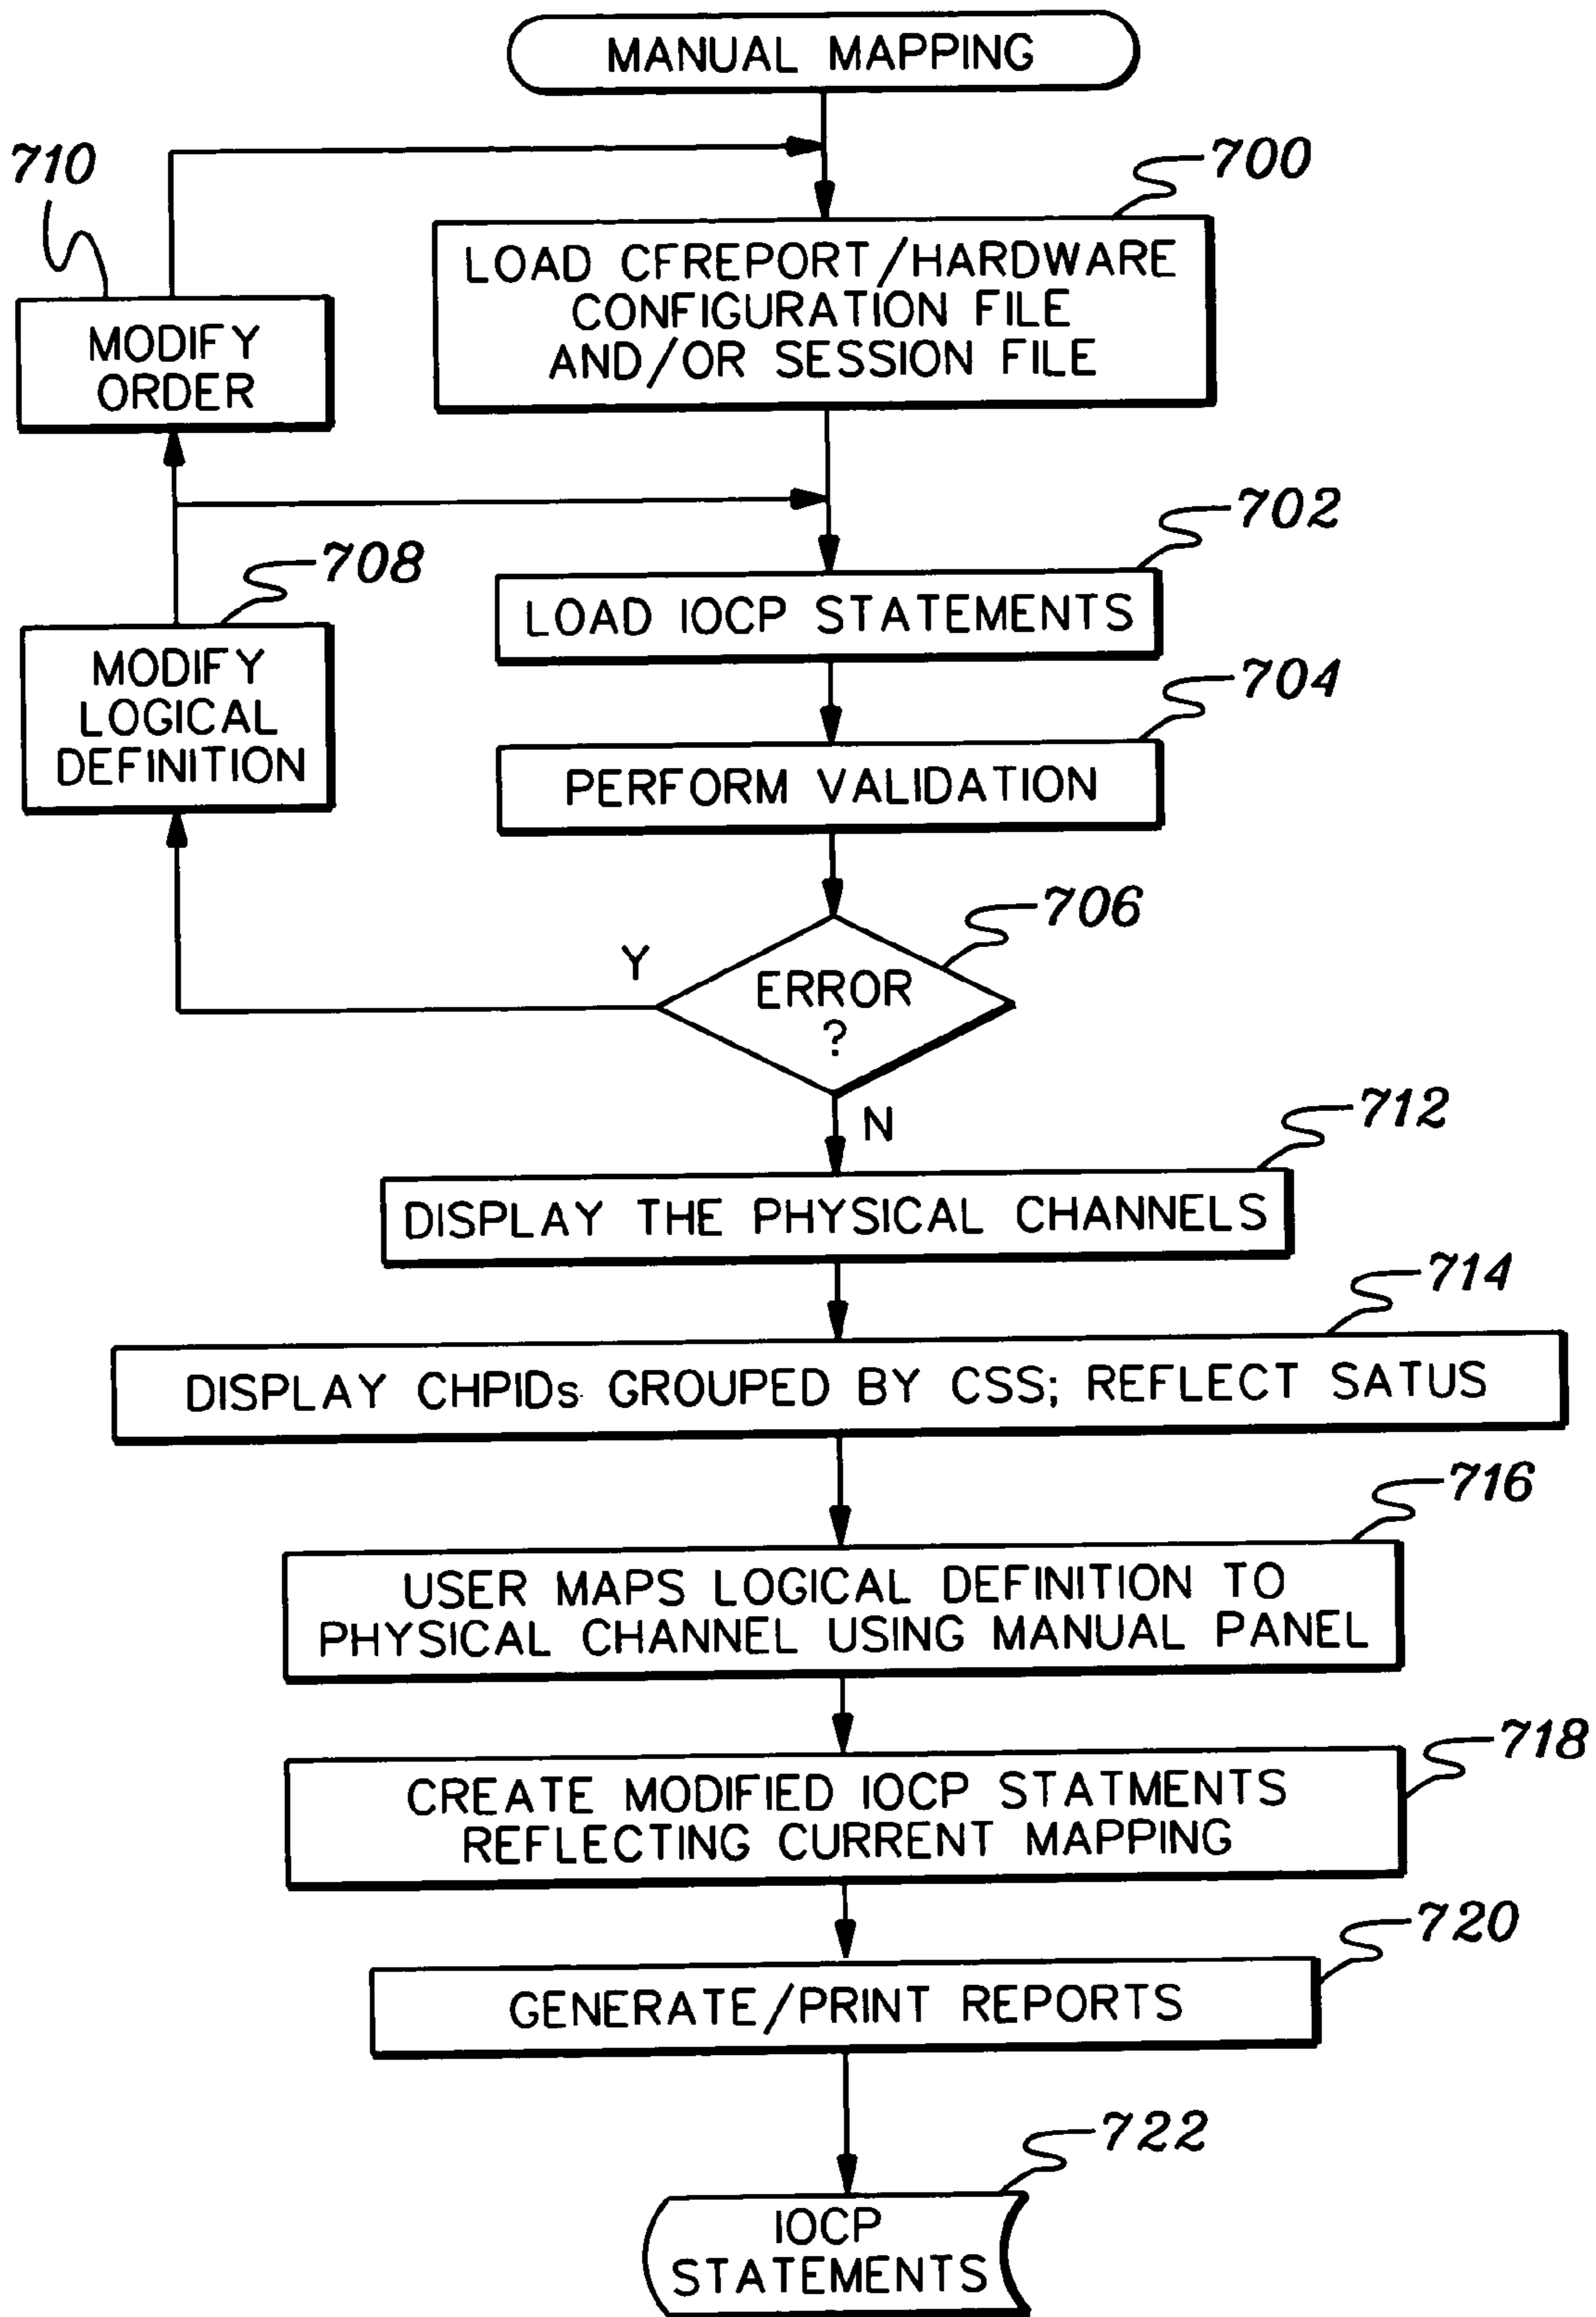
MANUAL MAPPING

710

700

MODIFY ORDER

LOAD CFREPORT/HARDWARE CONFIGURATION FILE AND/OR SESSION FILE

702

708

LOAD IOCP STATEMENTS

MODIFY LOGICAL DEFINITION

704

PERFORM VALIDATION

706

Y

ERROR ?

N

712

DISPLAY THE PHYSICAL CHANNELS

714

DISPLAY CHPIDs GROUPED BY CSS; REFLECT SATUS

716

USER MAPS LOGICAL DEFINITION TO PHYSICAL CHANNEL USING MANUAL PANEL

718

CREATE MODIFIED IOCP STATMENTS REFLECTING CURRENT MAPPING

720

GENERATE/PRINT REPORTS

722

IOCP STATEMENTS